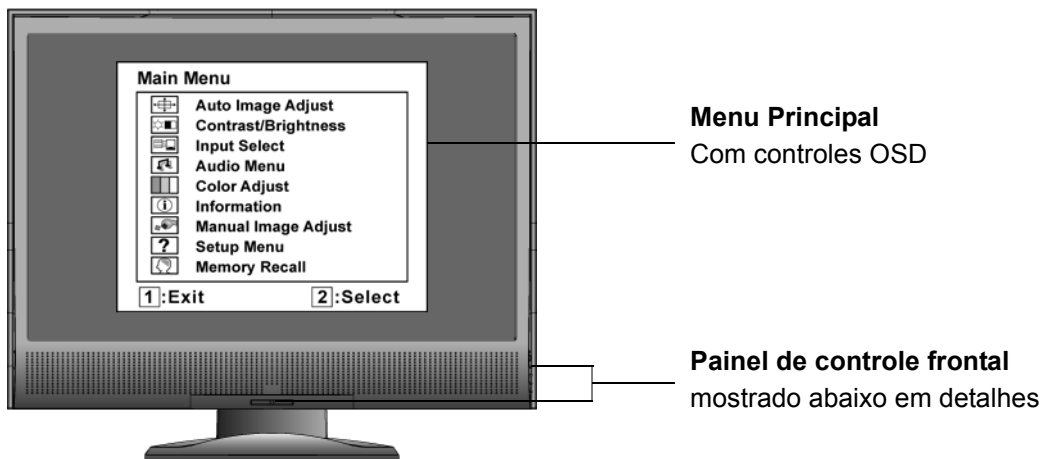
Main Menu
Auto Image Adjust
Contrast/Brightness
Input Select
Audio Menu
Color Adjust
Information
Manual Image Adjust
Setup Menu
Memory Recall
1:Exit
2:Select

Menu Principal
Com controles OSD

Painel de controle frontal
mostrado abaixo em detalhes